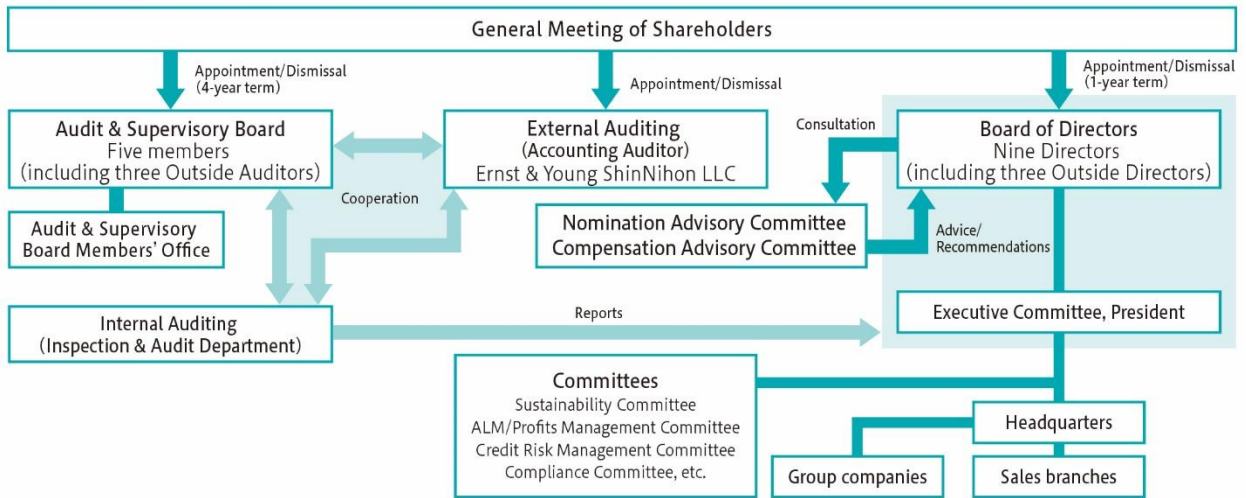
General Meeting of Shareholders

Appointment/Dismissal (4-year term)

Appointment/Dismissal

Appointment/Dismissal (1-year term)

Audit & Supervisory Board
Five members
(including three Outside Auditors)

External Auditing
(Accounting Auditor)
Ernst & Young ShinNihon LLC

Consultation

Board of Directors
Nine Directors
(including three Outside Directors)

Cooperation

Audit & Supervisory Board Members' Office

Nomination Advisory Committee
Compensation Advisory Committee

Advice/ Recommendations

Internal Auditing
(Inspection & Audit Department)

Reports

Executive Committee, President

Committees
Sustainability Committee
ALM/Profits Management Committee
Credit Risk Management Committee
Compliance Committee, etc.

Headquarters

Group companies

Sales branches